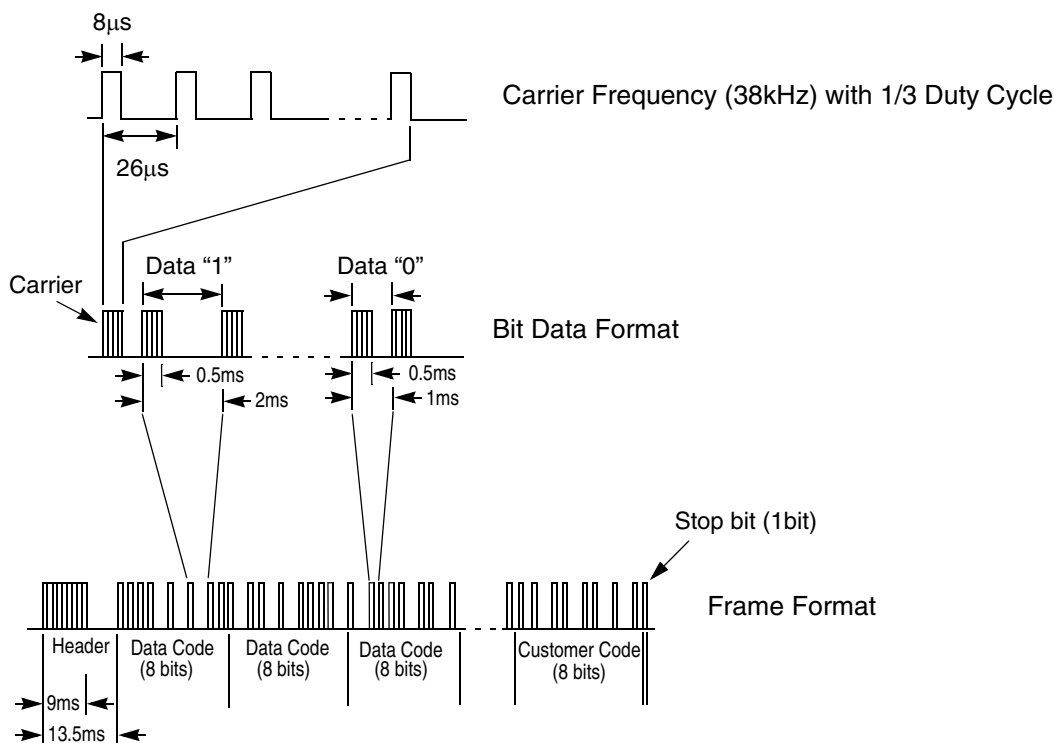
8μs

Carrier Frequency (38kHz) with 1/3 Duty Cycle

26μs

Data "1"

Data "0"

Carrier

Bit Data Format

0.5ms

0.5ms

2ms

1ms

Stop bit (1bit)

Frame Format

Header

Data Code (8 bits)

Data Code (8 bits)

Data Code (8 bits)

Customer Code (8 bits)

9ms

13.5ms